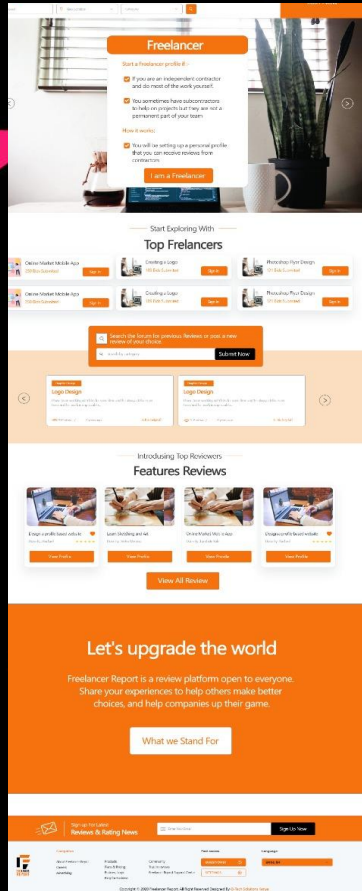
Freelancer

Start a Freelancer profile if :

If you are an independent contractor and do most of the work yourself.

You sometimes have subcontractors to help on projects but they are not a permanent part of your team.

How it works:

You will be setting up a personal profile that you can receive reviews from contractors.

I am a Freelancer

Start Exploring With

Top Frelancers

Online Market Mobile App

Sign In

Creating a Logo

Sign In

Photoshop Flyer Design

Sign In

Online Market Mobile App

Sign In

Creating a Logo

Sign In

Photoshop Flyer Design

Sign In

Search the forum for previous Reviews or post a new review of your choice.

Submit Now

Logo Design

Logo Design

Introducing Top Reviewers

Features Reviews

View Profile

View Profile

View Profile

View Profile

View All Review

Let's upgrade the world

Freelancer Report is a review platform open to everyone. Share your experiences to help others make better choices, and help companies up their game.

What we Stand For

Sign Up For Latest
Reviews & Rating News

Sign Up Now

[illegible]